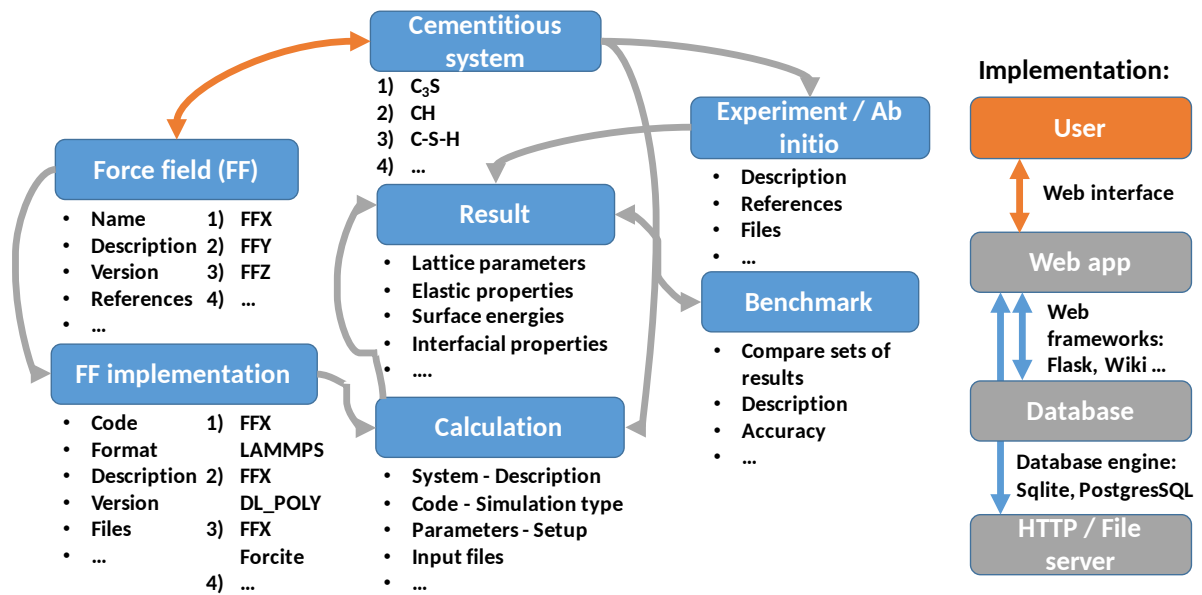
Cementitious system

1) $C_3S$
2) CH
3) C-S-H
4) ...

Experiment / Ab initio

- Description
- References
- Files
- ...

Force field (FF)

- Name
- Description
- Version
- References
- ...

1) FFX
2) FFY
3) FFZ
4) ...

Result

- Lattice parameters
- Elastic properties
- Surface energies
- Interfacial properties
- ....

Benchmark

- Compare sets of results
- Description
- Accuracy
- ...

FF implementation

- Code
- Format
- Description
- Version
- Files
- ...

1) FFX LAMMPS
2) FFX DL_POLY
3) FFX Forcite
4) ...

Calculation

- System - Description
- Code - Simulation type
- Parameters - Setup
- Input files
- ...

Implementation:

User

Web interface

Web app

Web frameworks: Flask, Wiki ...

Database

Database engine: Sqlite, PostgresSQL

HTTP / File server